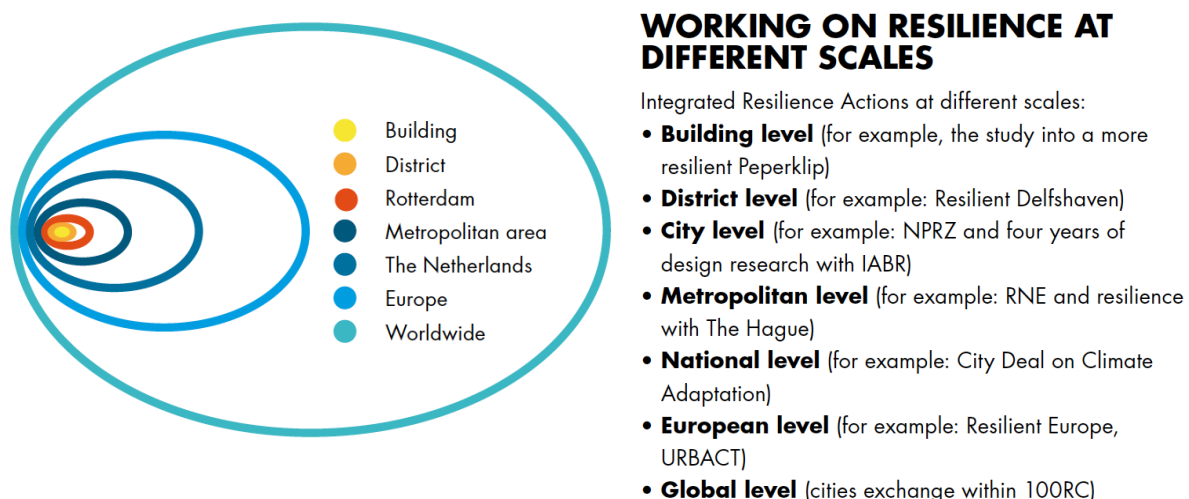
Building
District
Rotterdam
Metropolitan area
The Netherlands
Europe
Worldwide

WORKING ON RESILIENCE AT DIFFERENT SCALES

Integrated Resilience Actions at different scales:

- **Building level** (for example, the study into a more resilient Peperklip)
- **District level** (for example: Resilient Delfshaven)
- **City level** (for example: NPRZ and four years of design research with IABR)
- **Metropolitan level** (for example: RNE and resilience with The Hague)
- **National level** (for example: City Deal on Climate Adaptation)
- **European level** (for example: Resilient Europe, URBACT)
- **Global level** (cities exchange within 100RC)